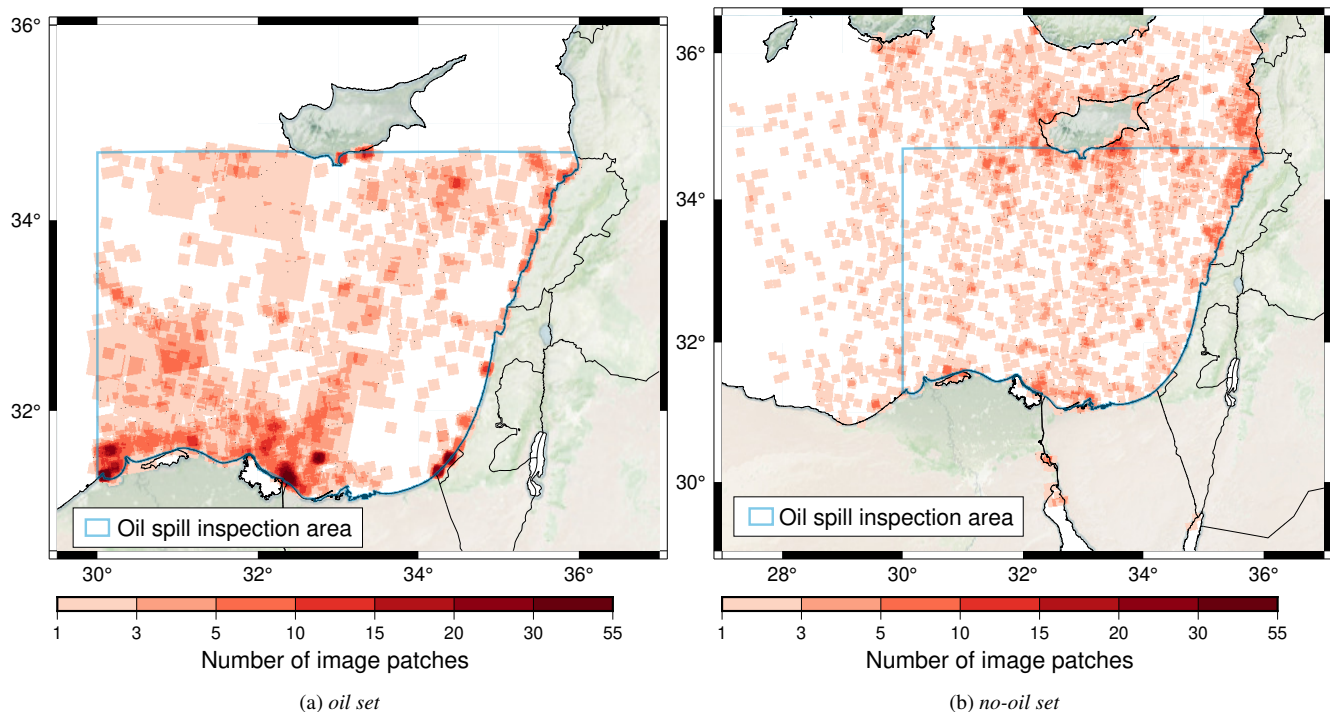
36°

34°

32°

Oil spill inspection area

30° 32° 34° 36°

1 3 5 10 15 20 30 55

Number of image patches

(a) *oil set*

36°

34°

32°

30°

Oil spill inspection area

28° 30° 32° 34° 36°

1 3 5 10 15 20 30 55

Number of image patches

(b) *no-oil set*